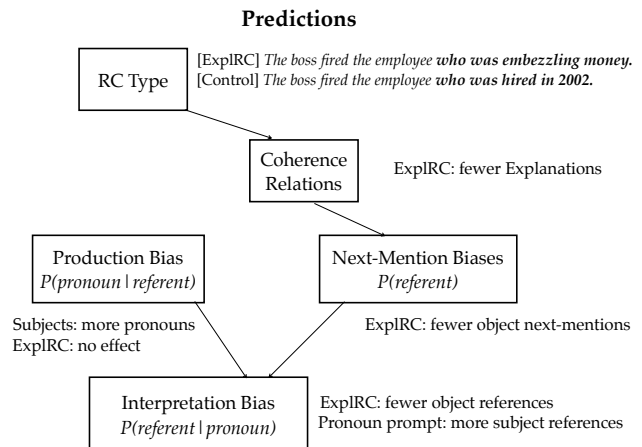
**Predictions**

[ExplRC] *The boss fired the employee* ***who was embezzling money.***
[Control] *The boss fired the employee* ***who was hired in 2002.***

RC Type

Coherence Relations

ExplRC: fewer Explanations

Production Bias
*P(pronoun | referent)*

Next-Mention Biases
*P(referent)*

Subjects: more pronouns
ExplRC: no effect

ExplRC: fewer object next-mentions

Interpretation Bias
*P(referent | pronoun)*

ExplRC: fewer object references
Pronoun prompt: more subject references